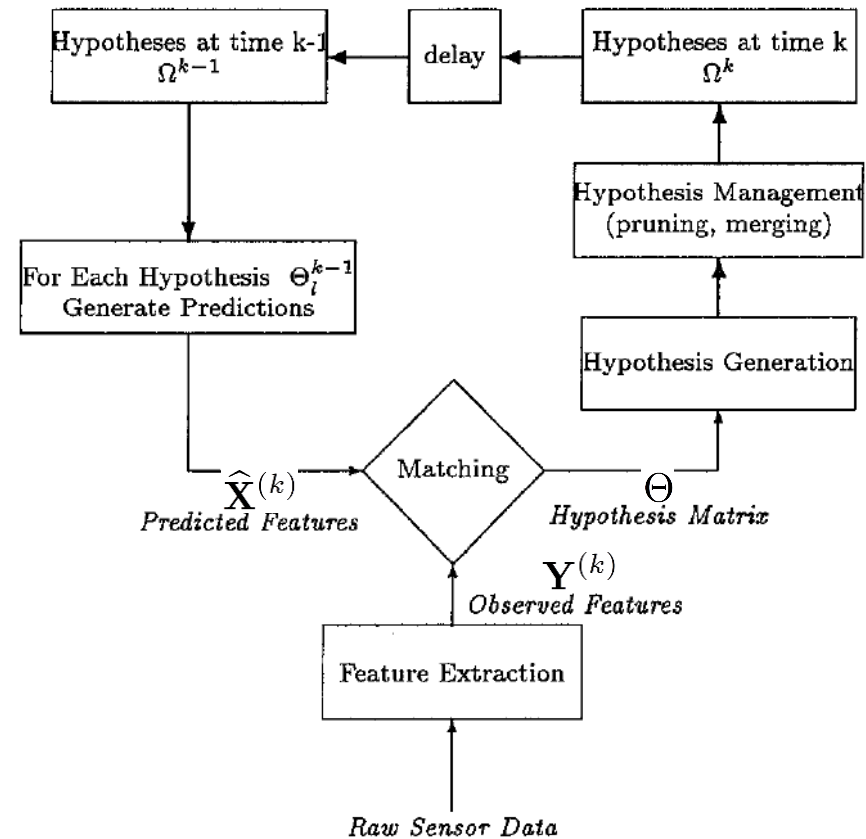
Hypotheses at time k-1
$\Omega^{k-1}$

delay

Hypotheses at time k
$\Omega^{k}$

Hypothesis Management
(pruning, merging)

For Each Hypothesis $\Theta_l^{k-1}$
Generate Predictions

Hypothesis Generation

$\widehat{\mathbf{X}}^{(k)}$
Predicted Features

Matching

$\Theta$
Hypothesis Matrix

$\mathbf{Y}^{(k)}$
Observed Features

Feature Extraction

Raw Sensor Data